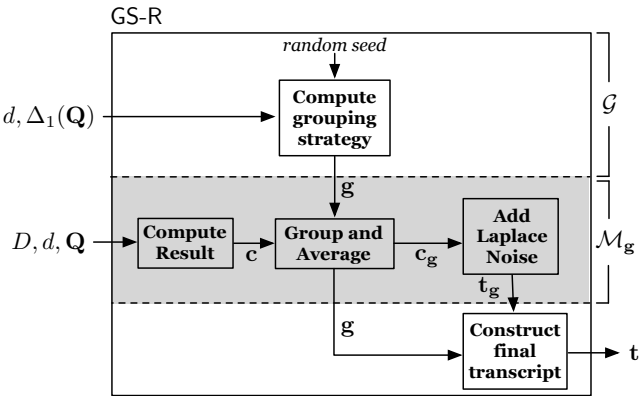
GS-R

random seed

$d, \Delta_1(\mathbf{Q})$

Compute grouping strategy

$\mathcal{G}$

$\mathbf{g}$

$D, d, \mathbf{Q}$

Compute Result

$\mathbf{c}$

Group and Average

$\mathbf{c_g}$

Add Laplace Noise

$\mathcal{M}_\mathbf{g}$

$\mathbf{t_g}$

$\mathbf{g}$

Construct final transcript

$\mathbf{t}$